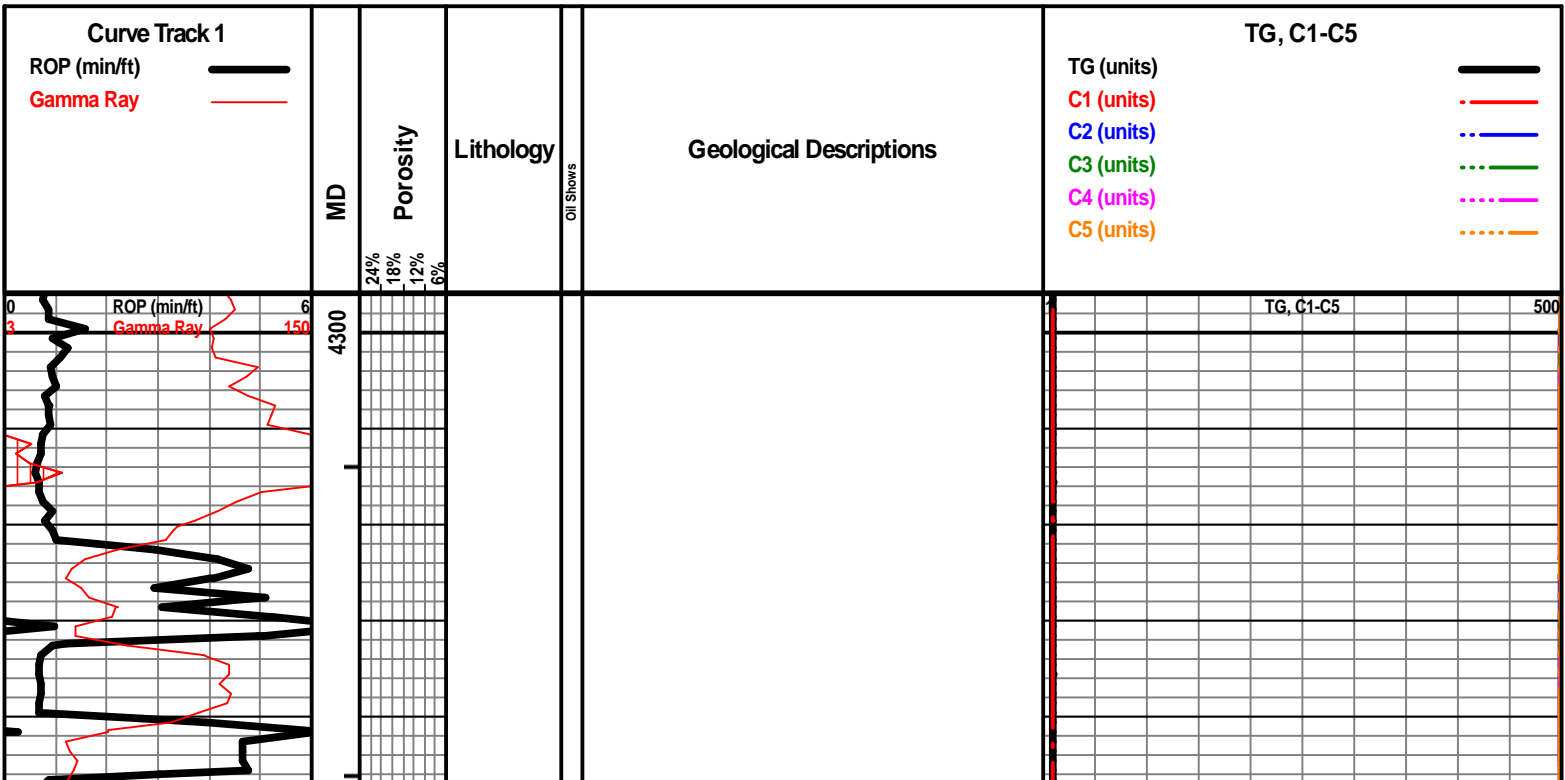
Curve Track 1
ROP (min/ft)
Gamma Ray

MD

Porosity
24%
18%
12%
6%

Lithology

Oil Shows

Geological Descriptions

TG, C1-C5
TG (units)
C1 (units)
C2 (units)
C3 (units)
C4 (units)
C5 (units)

0 ROP (min/ft) 6
3 Gamma Ray 150

4300

1 TG, C1-C5 500